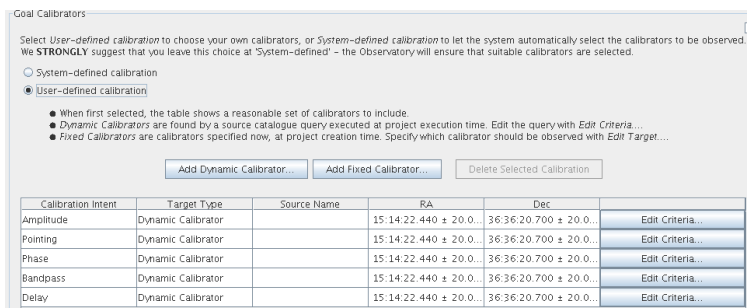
Goal Calibrators

Select User-defined calibration to choose your own calibrators, or System-defined calibration to let the system automatically select the calibrators to be observed. We STRONGLY suggest that you leave this choice at 'System-defined' - the Observatory will ensure that suitable calibrators are selected.

System-defined calibration

User-defined calibration

When first selected, the table shows a reasonable set of calibrators to include.

Dynamic Calibrators are found by a source catalogue query executed at project execution time. Edit the query with Edit Criteria....

Fixed Calibrators are calibrators specified now, at project creation time. Specify which calibrator should be observed with Edit Target....

Add Dynamic Calibrator... Add Fixed Calibrator... Delete Selected Calibration

| Calibration Intent | Target Type | Source Name | RA | Dec | |
|---|---|---|---|---|---|
| Amplitude | Dynamic Calibrator | | 15:14:22.440 ± 20.0... | 36:36:20.700 ± 20.0... | Edit Criteria... |
| Pointing | Dynamic Calibrator | | 15:14:22.440 ± 20.0... | 36:36:20.700 ± 20.0... | Edit Criteria... |
| Phase | Dynamic Calibrator | | 15:14:22.440 ± 20.0... | 36:36:20.700 ± 20.0... | Edit Criteria... |
| Bandpass | Dynamic Calibrator | | 15:14:22.440 ± 20.0... | 36:36:20.700 ± 20.0... | Edit Criteria... |
| Delay | Dynamic Calibrator | | 15:14:22.440 ± 20.0... | 36:36:20.700 ± 20.0... | Edit Criteria... |